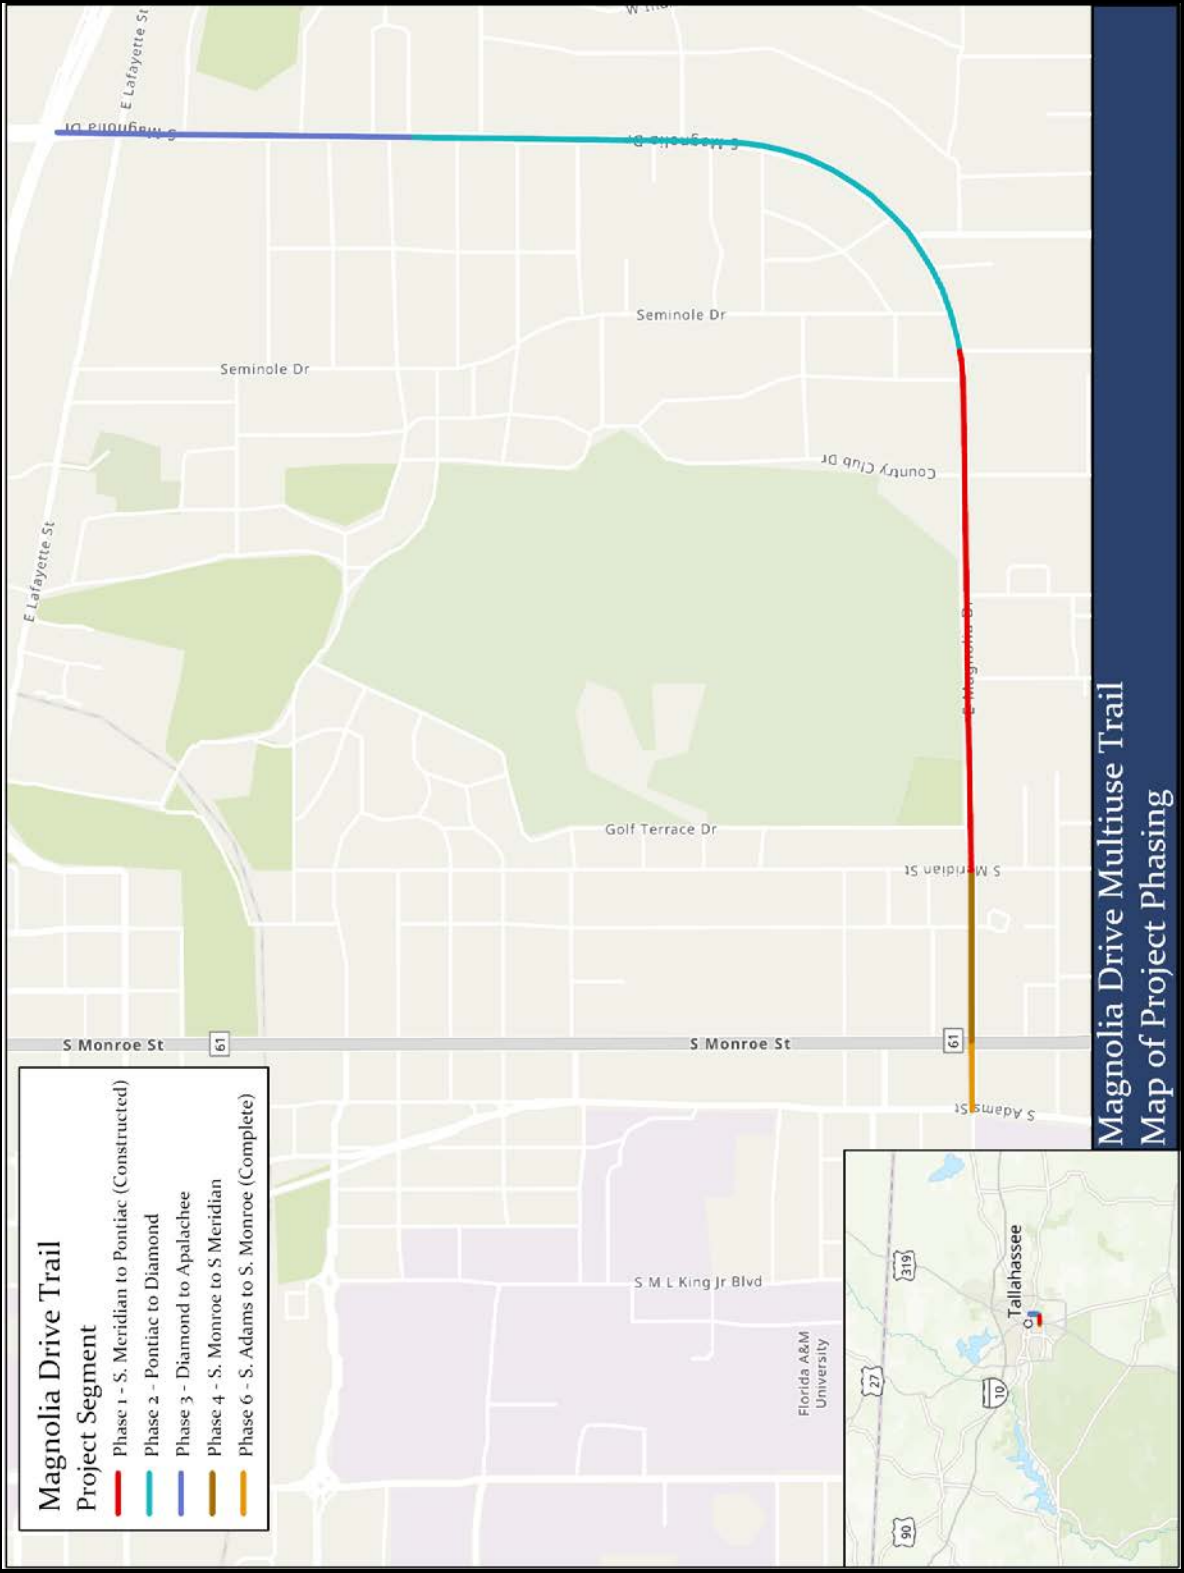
Magnolia Drive Multiuse Trail
Map of Project Phasing

Magnolia Drive Trail
Project Segment
Phase 1 - S. Meridian to Pontiac (Constructed)
Phase 2 - Pontiac to Diamond
Phase 3 - Diamond to Apalachee
Phase 4 - S. Monroe to S Meridian
Phase 6 - S. Adams to S. Monroe (Complete)

E Lafayette St
S Magnolia Dr
S Magnolia Dr
Seminole Dr
Seminole Dr
Country Club Dr
E Lafayette St
E Magnolia Dr
Golf Terrace Dr
S Meridian St
S Monroe St
61
S Monroe St
61
S Adams St
S M L King Jr Blvd
Florida A&M University
Tallahassee
319
27
10
90